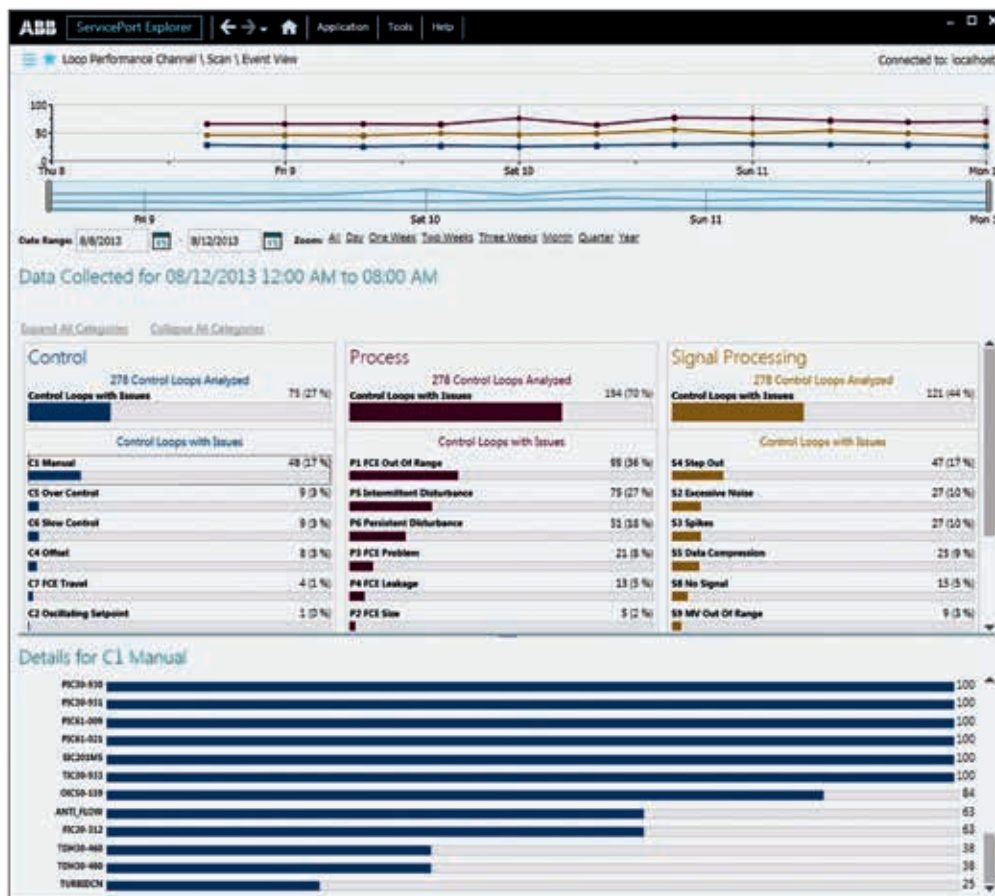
ABB ServicePort Explorer Application Tools Help

Loop Performance Channel \ Scan \ Event View

Connected to: localhost

100
50
0
Thu 8
Fri 9
Sat 10
Sun 11
Mon 1

Fri 9
Sat 10
Sun 11
Mon 1

Date Range: 8/8/2013 - 8/12/2013 Zoom: All Day One Week Two Weeks Three Weeks Month Quarter Year

Data Collected for 08/12/2013 12:00 AM to 08:00 AM

Expand All Categories Collapse All Categories

Control
278 Control Loops Analyzed
Control Loops with Issues 75 (27 %)
Control Loops with Issues
C1 Manual 48 (17 %)
C5 Over Control 9 (3 %)
C6 Slow Control 9 (3 %)
C4 Offset 8 (3 %)
C7 FCE Travel 4 (1 %)
C2 Oscillating Setpoint 1 (0 %)

Process
278 Control Loops Analyzed
Control Loops with Issues 194 (70 %)
Control Loops with Issues
P1 FCE Out Of Range 99 (36 %)
P5 Intermittent Disturbance 75 (27 %)
P6 Persistent Disturbance 51 (18 %)
P3 FCE Problem 21 (8 %)
P4 FCE Leakage 13 (5 %)
P2 FCE Size 5 (2 %)

Signal Processing
278 Control Loops Analyzed
Control Loops with Issues 121 (44 %)
Control Loops with Issues
S4 Step Out 47 (17 %)
S2 Excessive Noise 27 (10 %)
S3 Spikes 27 (10 %)
S5 Data Compression 25 (9 %)
S8 No Signal 15 (5 %)
S9 MV Out Of Range 9 (3 %)

Details for C1 Manual
PIC30-530 100
FIC30-931 100
PIC61-009 100
PIC61-021 100
SIC203MS 100
TIC30-933 100
OIC50-539 84
ANTI_FLOW 63
FIC20-312 63
TDH30-460 38
TDH30-480 38
TURBIDCN 25